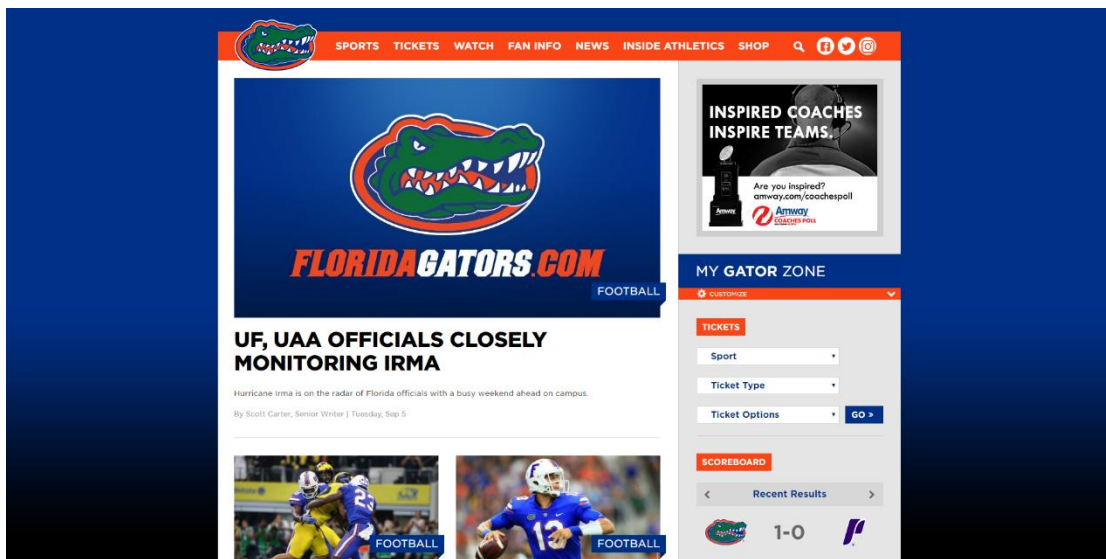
SPORTS TICKETS WATCH FAN INFO NEWS INSIDE ATHLETICS SHOP

FLORIDAGATORS.COM

FOOTBALL

UF, UAA OFFICIALS CLOSELY MONITORING IRMA

Hurricane Irma is on the radar of Florida officials with a busy weekend ahead on campus.

By Scott Carter, Senior Writer | Tuesday, Sep 5

FOOTBALL

FOOTBALL

INSPIRED COACHES INSPIRE TEAMS.

Are you inspired? amway.com/coachespoll

Amway COACHES POLL

MY GATOR ZONE

CUSTOMIZE

TICKETS

Sport

Ticket Type

Ticket Options

GO »

SCOREBOARD

Recent Results

1-0